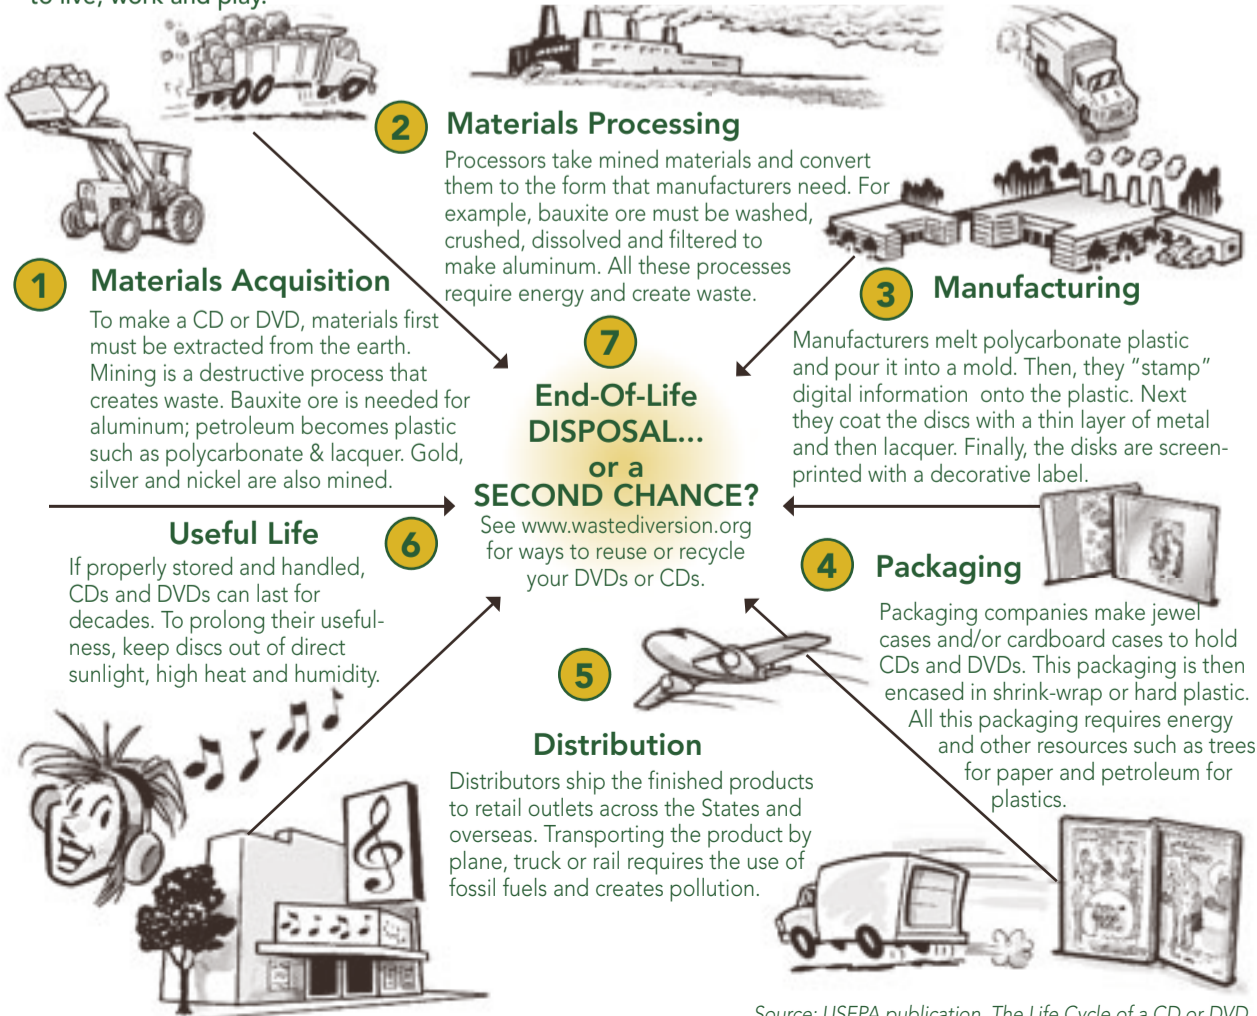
to live, work and play.

2 Materials Processing
Processors take mined materials and convert them to the form that manufacturers need. For example, bauxite ore must be washed, crushed, dissolved and filtered to make aluminum. All these processes require energy and create waste.

1 Materials Acquisition
To make a CD or DVD, materials first must be extracted from the earth. Mining is a destructive process that creates waste. Bauxite ore is needed for aluminum; petroleum becomes plastic such as polycarbonate & lacquer. Gold, silver and nickel are also mined.

3 Manufacturing
Manufacturers melt polycarbonate plastic and pour it into a mold. Then, they "stamp" digital information onto the plastic. Next they coat the discs with a thin layer of metal and then lacquer. Finally, the disks are screen-printed with a decorative label.

7
End-Of-Life DISPOSAL... or a SECOND CHANCE?
See www.wastediversion.org for ways to reuse or recycle your DVDs or CDs.

Useful Life 6
If properly stored and handled, CDs and DVDs can last for decades. To prolong their usefulness, keep discs out of direct sunlight, high heat and humidity.

4 Packaging
Packaging companies make jewel cases and/or cardboard cases to hold CDs and DVDs. This packaging is then encased in shrink-wrap or hard plastic. All this packaging requires energy and other resources such as trees for paper and petroleum for plastics.

5
Distribution
Distributors ship the finished products to retail outlets across the States and overseas. Transporting the product by plane, truck or rail requires the use of fossil fuels and creates pollution.

Source: USEPA publication, The Life Cycle of a CD or DVD